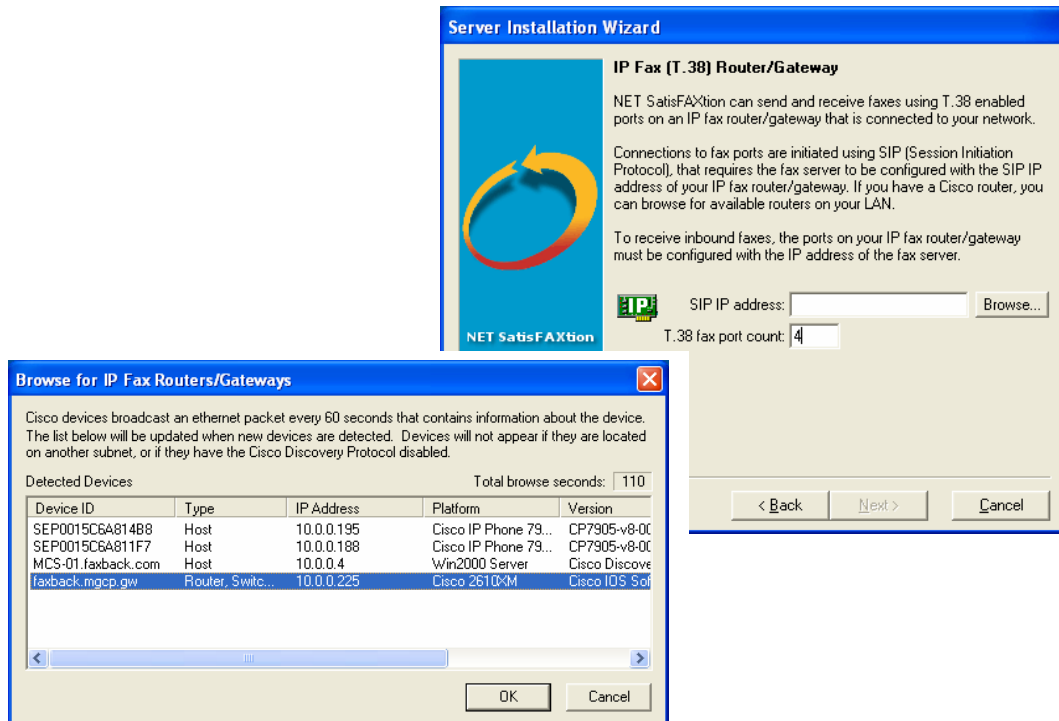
Server Installation Wizard

NET SatisFAXtion

IP Fax (T.38) Router/Gateway

NET SatisFAXtion can send and receive faxes using T.38 enabled ports on an IP fax router/gateway that is connected to your network.

Connections to fax ports are initiated using SIP (Session Initiation Protocol), that requires the fax server to be configured with the SIP IP address of your IP fax router/gateway. If you have a Cisco router, you can browse for available routers on your LAN.

To receive inbound faxes, the ports on your IP fax router/gateway must be configured with the IP address of the fax server.

IP

SIP IP address:

Browse...

T.38 fax port count: 4

< Back

Next >

Cancel

Browse for IP Fax Routers/Gateways

Cisco devices broadcast an ethernet packet every 60 seconds that contains information about the device. The list below will be updated when new devices are detected. Devices will not appear if they are located on another subnet, or if they have the Cisco Discovery Protocol disabled.

Detected Devices

Total browse seconds: 110

| Device ID | Type | IP Address | Platform | Version |
|---|---|---|---|---|
| SEP0015C6A814B8 | Host | 10.0.0.195 | Cisco IP Phone 79... | CP7905-v8-00 |
| SEP0015C6A811F7 | Host | 10.0.0.188 | Cisco IP Phone 79... | CP7905-v8-00 |
| MCS-01.faxback.com | Host | 10.0.0.4 | Win2000 Server | Cisco Discove |
| faxback.mgcp.gw | Router, Switc... | 10.0.0.225 | Cisco 2610XM | Cisco IOS Sof |

OK

Cancel